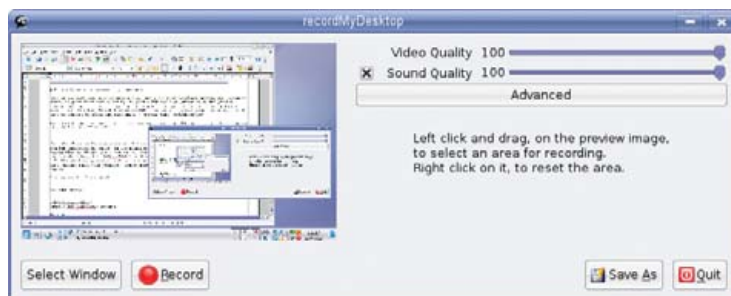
recordMyDesktop

Video Quality 100

Sound Quality 100

Advanced

Left click and drag, on the preview image, to select an area for recording. Right click on it, to reset the area.

Select Window

Record

Save As

Quit